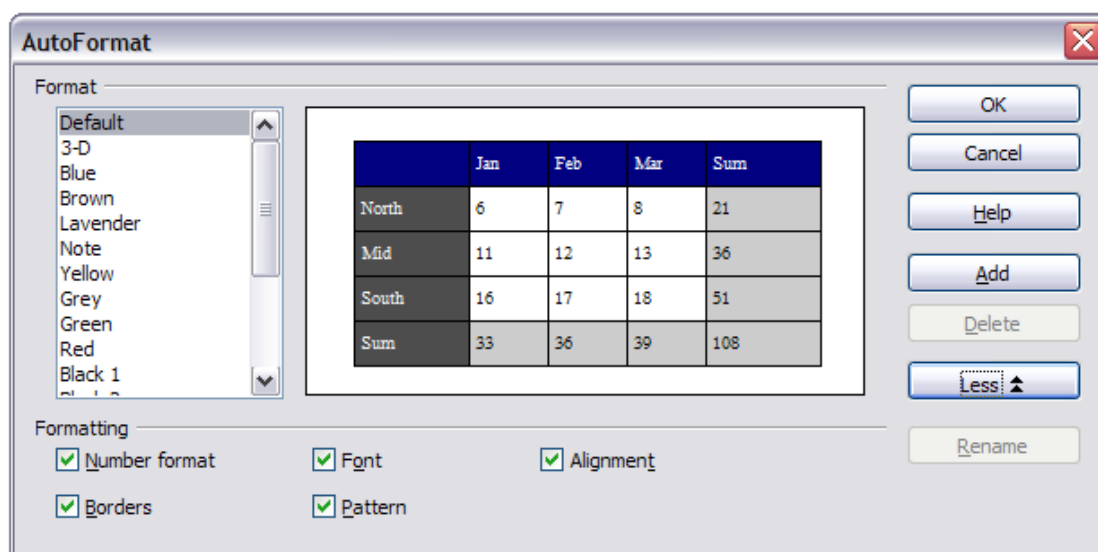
AutoFormat

Format

Default
3-D
Blue
Brown
Lavender
Note
Yellow
Grey
Green
Red
Black 1
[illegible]

| | Jan | Feb | Mar | Sum |
|---|---|---|---|---|
| North | 6 | 7 | 8 | 21 |
| Mid | 11 | 12 | 13 | 36 |
| South | 16 | 17 | 18 | 51 |
| Sum | 33 | 36 | 39 | 108 |

OK
Cancel
Help
Add
Delete
Less
Rename

Formatting

Number format
Font
Alignment
Borders
Pattern